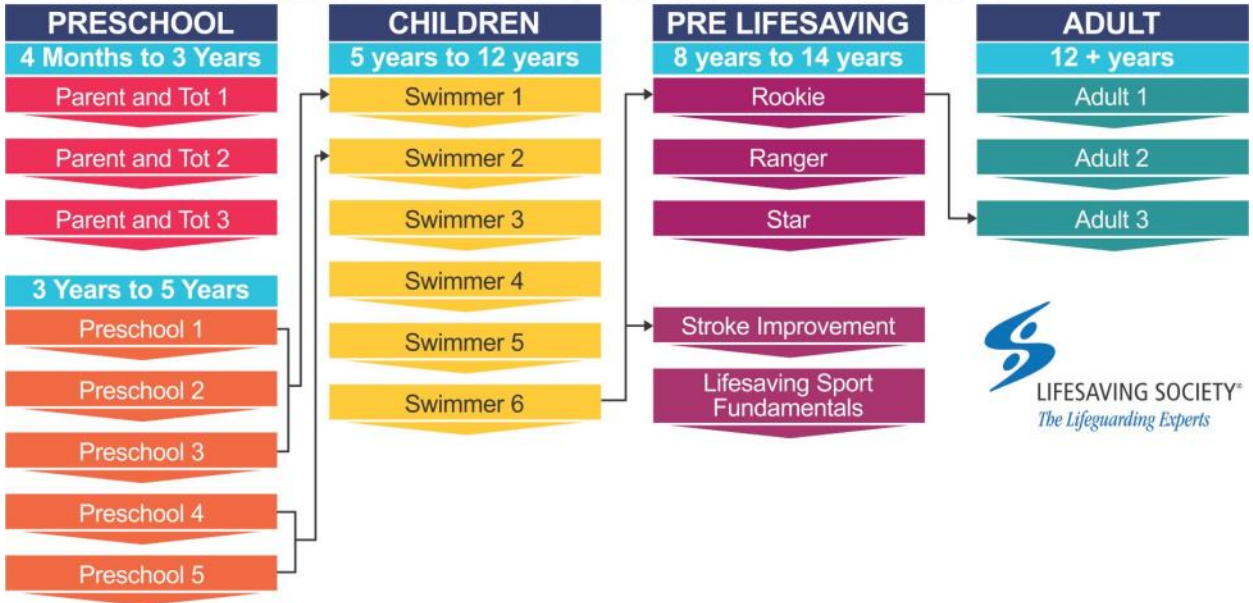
PRESCHOOL
4 Months to 3 Years
Parent and Tot 1
Parent and Tot 2
Parent and Tot 3
3 Years to 5 Years
Preschool 1
Preschool 2
Preschool 3
Preschool 4
Preschool 5

CHILDREN
5 years to 12 years
Swimmer 1
Swimmer 2
Swimmer 3
Swimmer 4
Swimmer 5
Swimmer 6

PRE LIFESAVING
8 years to 14 years
Rookie
Ranger
Star
Stroke Improvement
Lifesaving Sport Fundamentals

ADULT
12 + years
Adult 1
Adult 2
Adult 3

LIFESAVING SOCIETY®
The Lifeguarding Experts